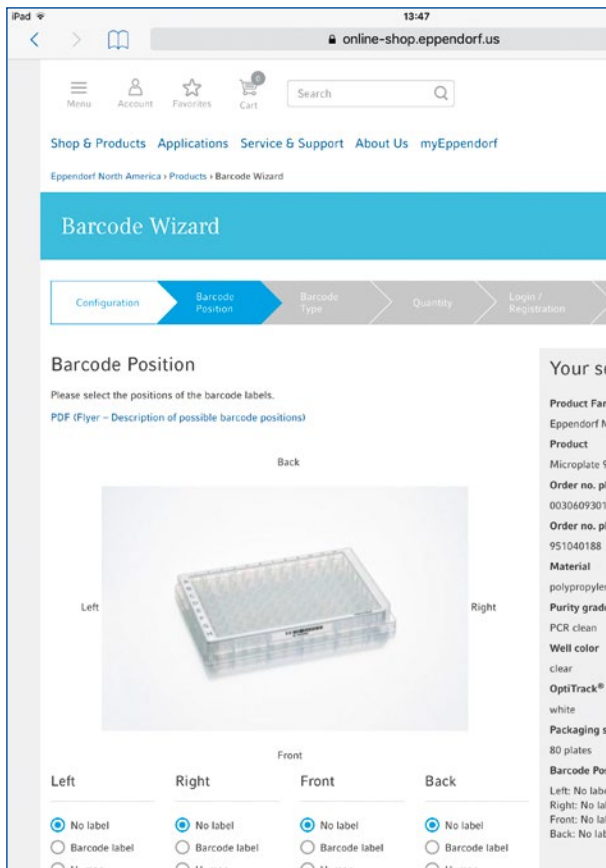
iPad
13:47
online-shop.eppendorf.us

Menu Account Favorites Cart 0 Search

Shop & Products Applications Service & Support About Us myEppendorf

Eppendorf North America › Products › Barcode Wizard

Barcode Wizard

Configuration | Barcode Position | Barcode Type | Quantity | Login / Registration

Barcode Position

Please select the positions of the barcode labels.

PDF (Flyer – Description of possible barcode positions)

Back

Left

Right

Front

| Left | Right | Front | Back |
|---|---|---|---|
| No label | No label | No label | No label |
| Barcode label | Barcode label | Barcode label | Barcode label |

Your s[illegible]

Product Fa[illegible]
Eppendorf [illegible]
Product
Microplate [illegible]
Order no. p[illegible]
003060930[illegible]
Order no. p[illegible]
951040188
Material
polypropyle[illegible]
Purity grade
PCR clean
Well color
clear
OptiTrack®
white
Packaging s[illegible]
80 plates
Barcode Po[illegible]
Left: No lab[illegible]
Right: No la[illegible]
Front: No la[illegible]
Back: No lab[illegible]